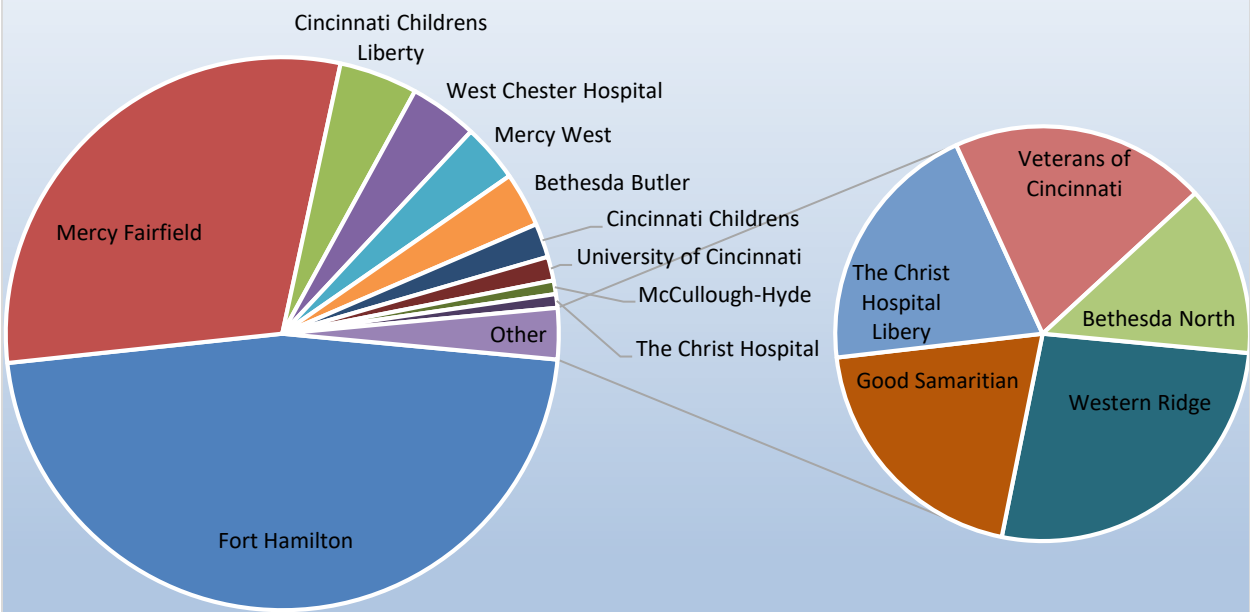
Cincinnati Childrens Liberty

West Chester Hospital

Mercy West

Bethesda Butler

Cincinnati Childrens

University of Cincinnati

McCullough-Hyde

The Christ Hospital

Mercy Fairfield

Other

Fort Hamilton

Veterans of Cincinnati

The Christ Hospital Libery

Bethesda North

Good Samaritian

Western Ridge